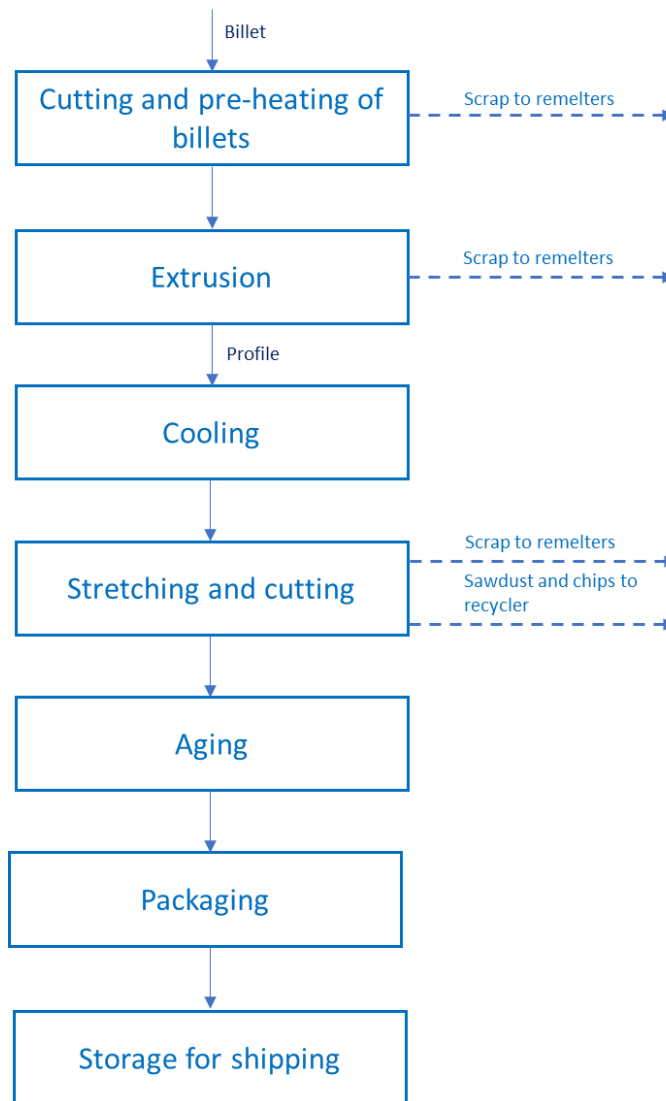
Billet

Cutting and pre-heating of billets

Scrap to remelters

Extrusion

Scrap to remelters

Profile

Cooling

Stretching and cutting

Scrap to remelters

Sawdust and chips to recycler

Aging

Packaging

Storage for shipping